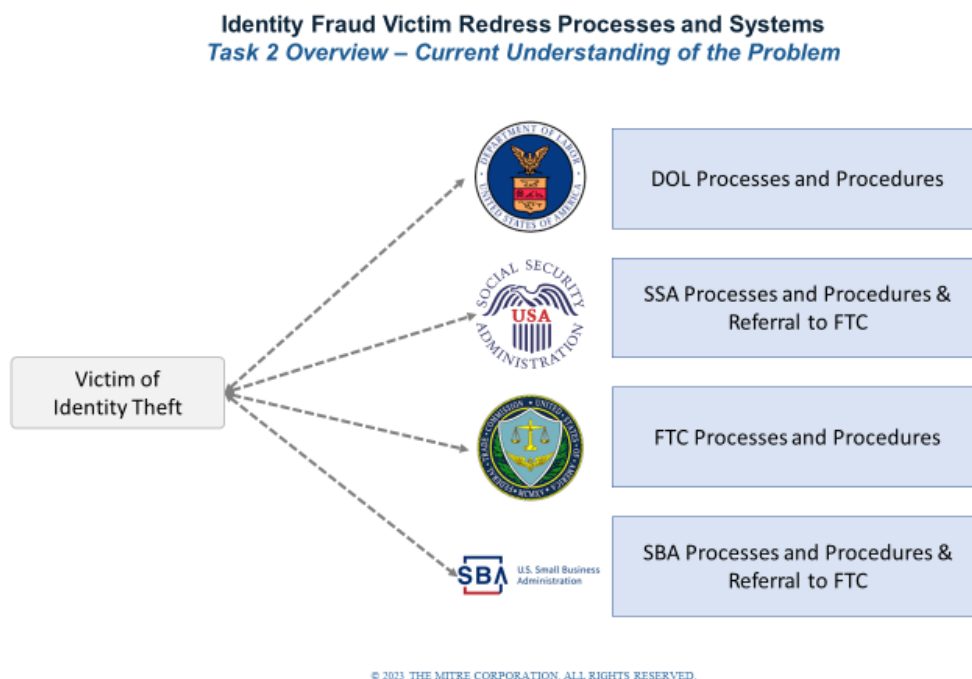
Identity Fraud Victim Redress Processes and Systems
Task 2 Overview – Current Understanding of the Problem

Victim of Identity Theft

DEPARTMENT OF LABOR UNITED STATES OF AMERICA

DOL Processes and Procedures

SOCIAL SECURITY USA ADMINISTRATION

SSA Processes and Procedures & Referral to FTC

FEDERAL TRADE COMMISSION UNITED STATES OF AMERICA MCMXV

FTC Processes and Procedures

SBA U.S. Small Business Administration

SBA Processes and Procedures & Referral to FTC

© 2023 THE MITRE CORPORATION. ALL RIGHTS RESERVED.